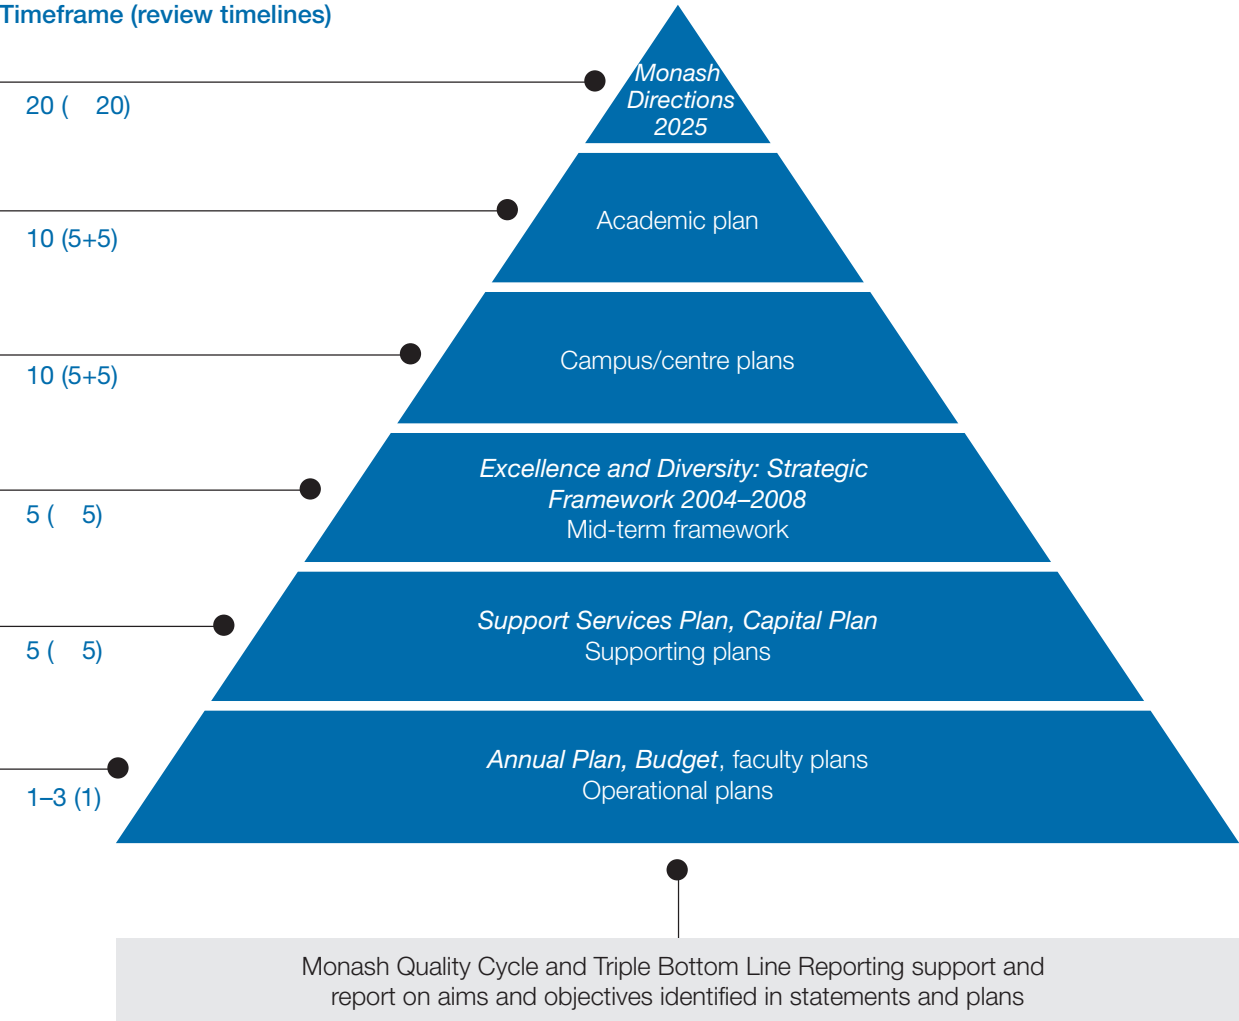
Timeframe (review timelines)

20 (    20)

10 (5+5)

10 (5+5)

5 (    5)

5 (    5)

1–3 (1)

Monash Directions 2025

Academic plan

Campus/centre plans

Excellence and Diversity: Strategic Framework 2004–2008
Mid-term framework

Support Services Plan, Capital Plan
Supporting plans

Annual Plan, Budget, faculty plans
Operational plans

Monash Quality Cycle and Triple Bottom Line Reporting support and report on aims and objectives identified in statements and plans